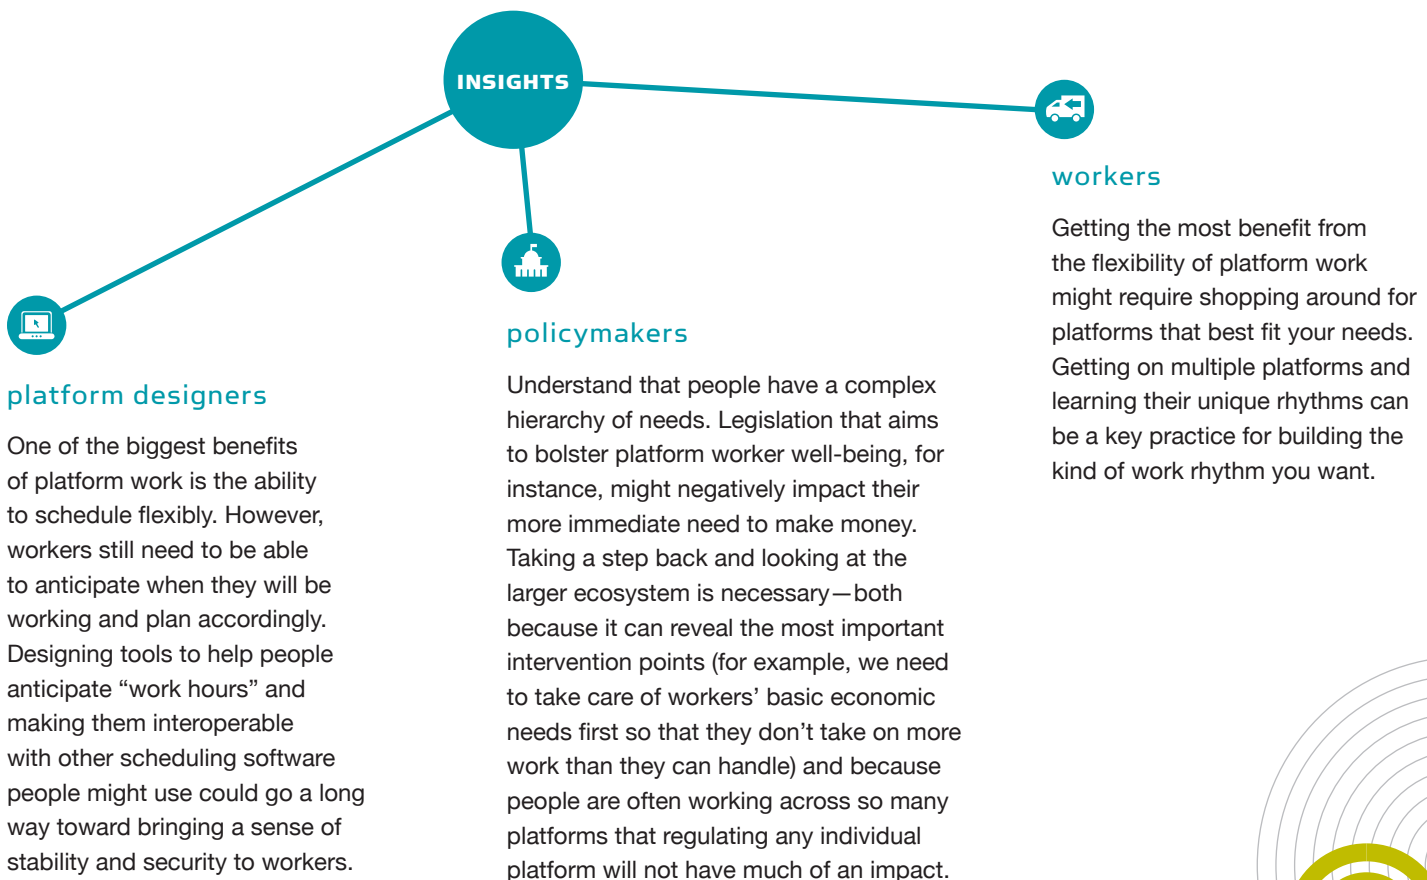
INSIGHTS

platform designers

One of the biggest benefits of platform work is the ability to schedule flexibly. However, workers still need to be able to anticipate when they will be working and plan accordingly. Designing tools to help people anticipate "work hours" and making them interoperable with other scheduling software people might use could go a long way toward bringing a sense of stability and security to workers.

policymakers

Understand that people have a complex hierarchy of needs. Legislation that aims to bolster platform worker well-being, for instance, might negatively impact their more immediate need to make money. Taking a step back and looking at the larger ecosystem is necessary—both because it can reveal the most important intervention points (for example, we need to take care of workers' basic economic needs first so that they don't take on more work than they can handle) and because people are often working across so many platforms that regulating any individual platform will not have much of an impact.

workers

Getting the most benefit from the flexibility of platform work might require shopping around for platforms that best fit your needs. Getting on multiple platforms and learning their unique rhythms can be a key practice for building the kind of work rhythm you want.